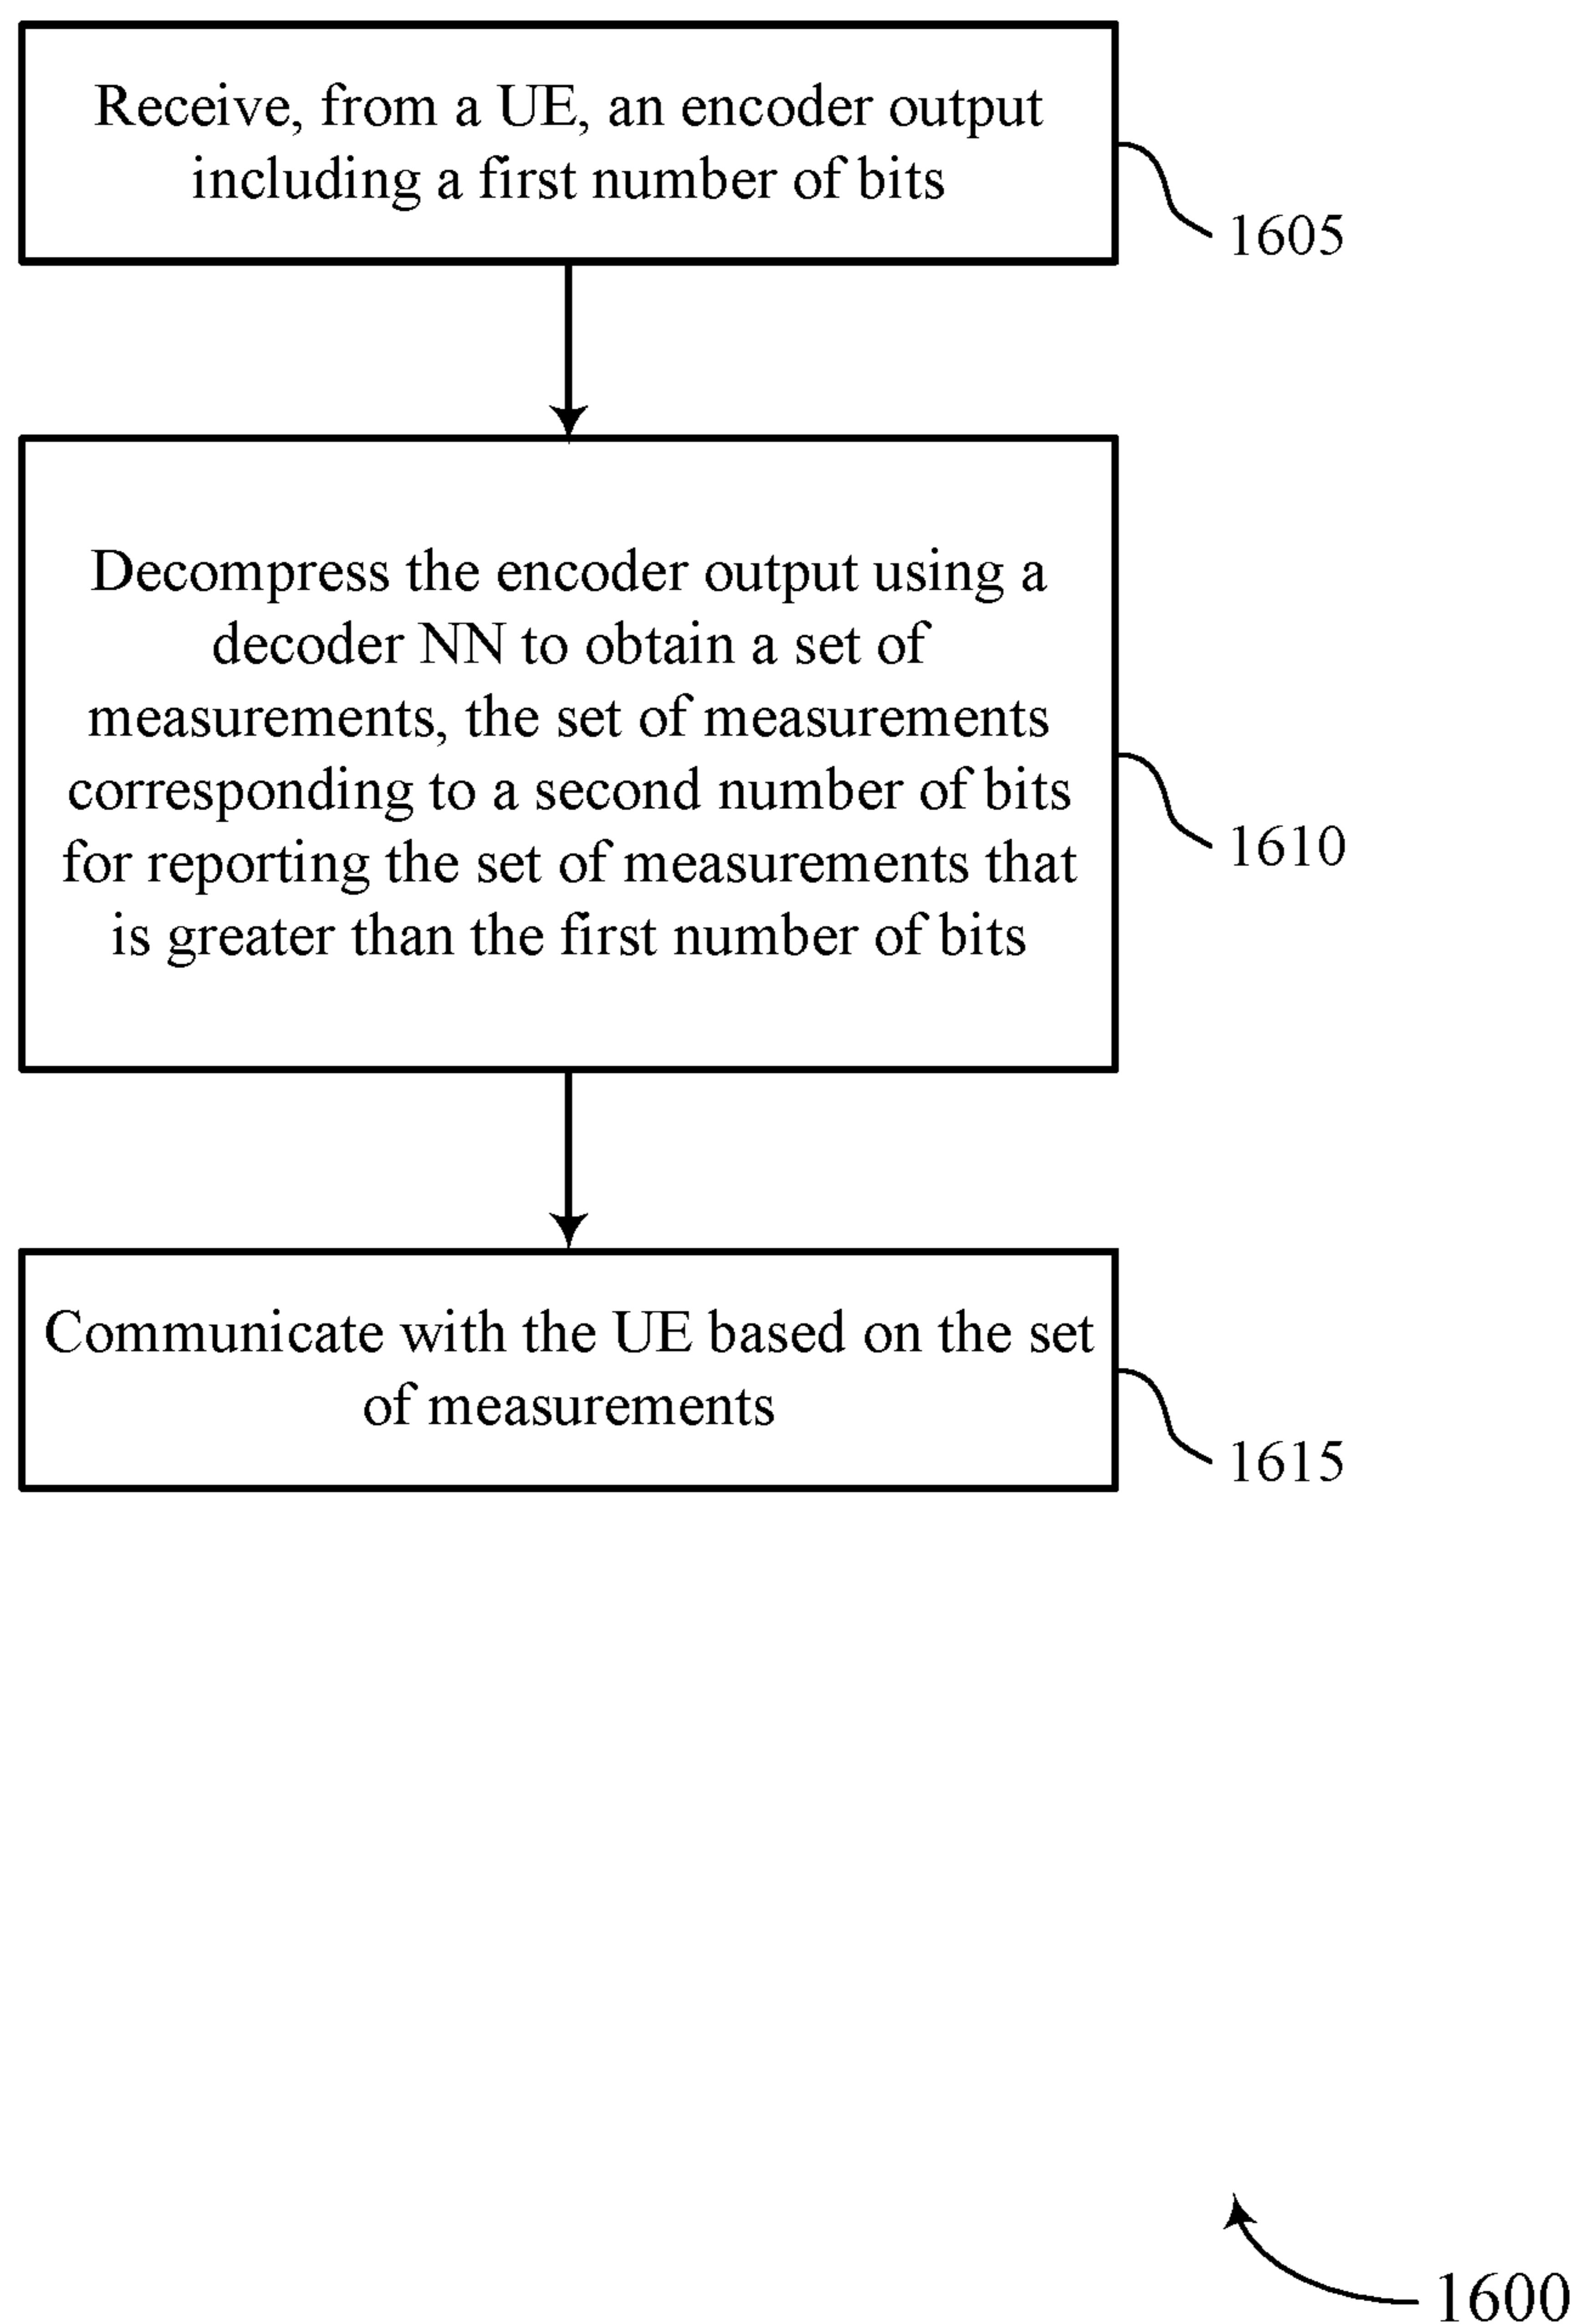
Receive, from a UE, an encoder output including a first number of bits

1605

Decompress the encoder output using a decoder NN to obtain a set of measurements, the set of measurements corresponding to a second number of bits for reporting the set of measurements that is greater than the first number of bits

1610

Communicate with the UE based on the set of measurements

1615

1600